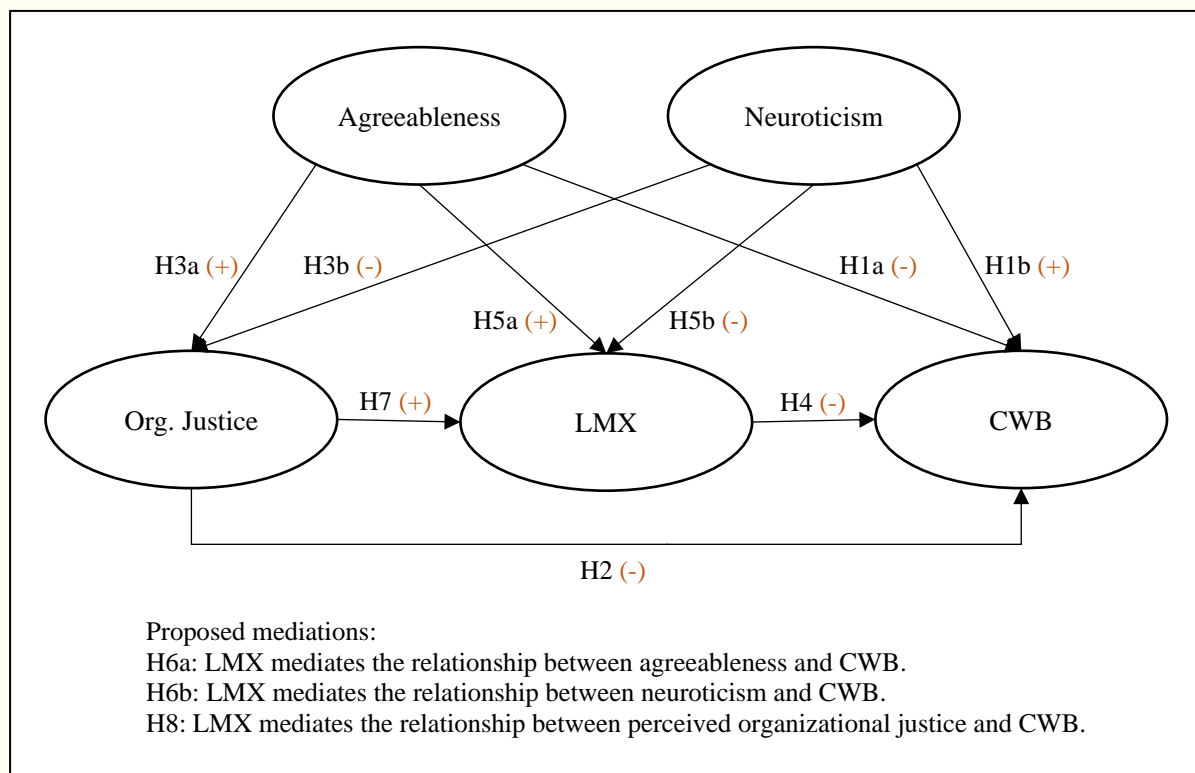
Agreeableness

Neuroticism

H3a (+)

H3b (-)

H1a (-)

H1b (+)

H5a (+)

H5b (-)

Org. Justice

H7 (+)

LMX

H4 (-)

CWB

H2 (-)

Proposed mediations:
H6a: LMX mediates the relationship between agreeableness and CWB.
H6b: LMX mediates the relationship between neuroticism and CWB.
H8: LMX mediates the relationship between perceived organizational justice and CWB.